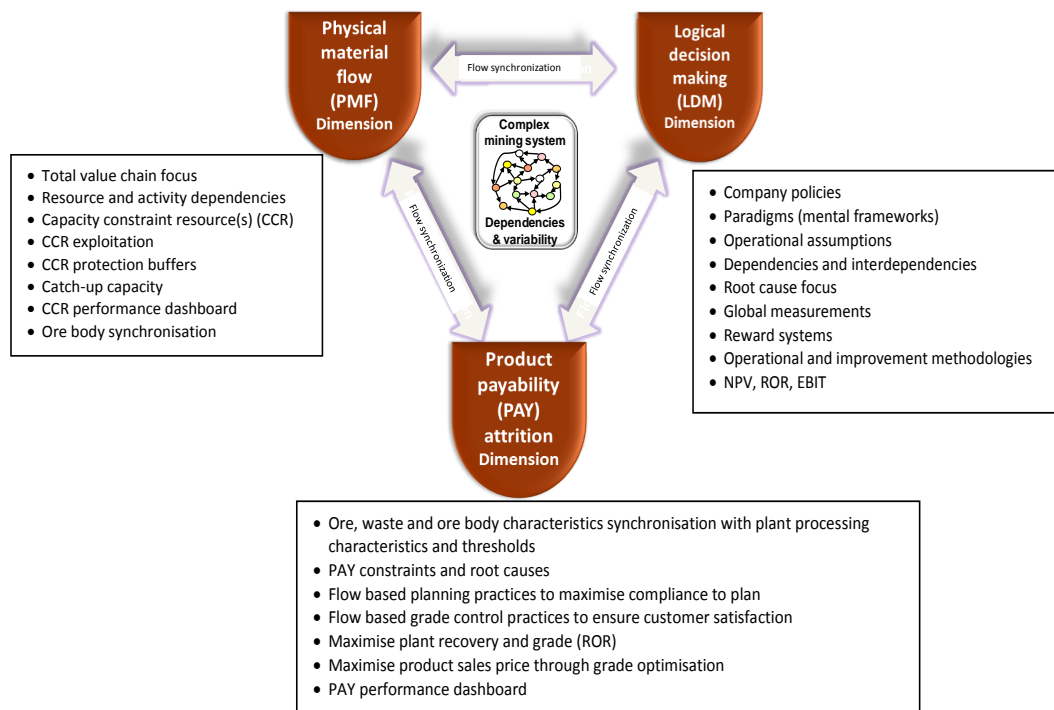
Physical material flow (PMF) Dimension

Flow synchronization

Logical decision making (LDM) Dimension

Complex mining system

Dependencies & variability

- Total value chain focus
- Resource and activity dependencies
- Capacity constraint resource(s) (CCR)
- CCR exploitation
- CCR protection buffers
- Catch-up capacity
- CCR performance dashboard
- Ore body synchronisation

Flow synchronization

Flow synchronization

- Company policies
- Paradigms (mental frameworks)
- Operational assumptions
- Dependencies and interdependencies
- Root cause focus
- Global measurements
- Reward systems
- Operational and improvement methodologies
- NPV, ROR, EBIT

Product payability (PAY) attrition Dimension

- Ore, waste and ore body characteristics synchronisation with plant processing characteristics and thresholds
- PAY constraints and root causes
- Flow based planning practices to maximise compliance to plan
- Flow based grade control practices to ensure customer satisfaction
- Maximise plant recovery and grade (ROR)
- Maximise product sales price through grade optimisation
- PAY performance dashboard